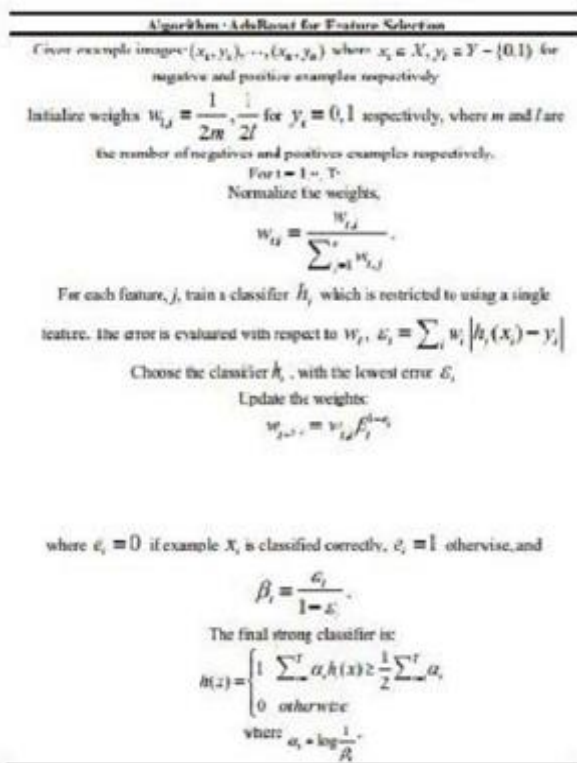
Algorithm: AdaBoost for Feature Selection

Given example images $(x_1, y_1), \cdots, (x_n, y_n)$ where $x_i \in X, y_i \in Y - \{0,1\}$ for negative and positive examples respectively

Initialize weights $w_{1,i} = \frac{1}{2m}, \frac{1}{2l}$ for $y_i = 0, 1$ respectively, where $m$ and $l$ are the number of negatives and positives examples respectively.

For t = 1 ... T:

Normalize the weights,

$w_{t,i} = \frac{w_{t,i}}{\sum_{j=1}^{n} w_{t,j}}$.

For each feature, $j$, train a classifier $h_j$ which is restricted to using a single feature. The error is evaluated with respect to $w_t$, $\varepsilon_j = \sum_i w_i \left| h_j(x_i) - y_i \right|$

Choose the classifier $h_t$, with the lowest error $\varepsilon_t$

Update the weights:

$w_{t+1,i} = w_{t,i} \beta_t^{1-e_i}$

where $e_i = 0$ if example $x_i$ is classified correctly, $e_i = 1$ otherwise, and

$\beta_t = \frac{\varepsilon_t}{1-\varepsilon_t}$.

The final strong classifier is:

$h(x) = \begin{cases} 1 & \sum_{t=1}^{T} \alpha_t h_t(x) \geq \frac{1}{2} \sum_{t=1}^{T} \alpha_t \\ 0 & otherwise \end{cases}$

where $\alpha_t = \log \frac{1}{\beta_t}$.